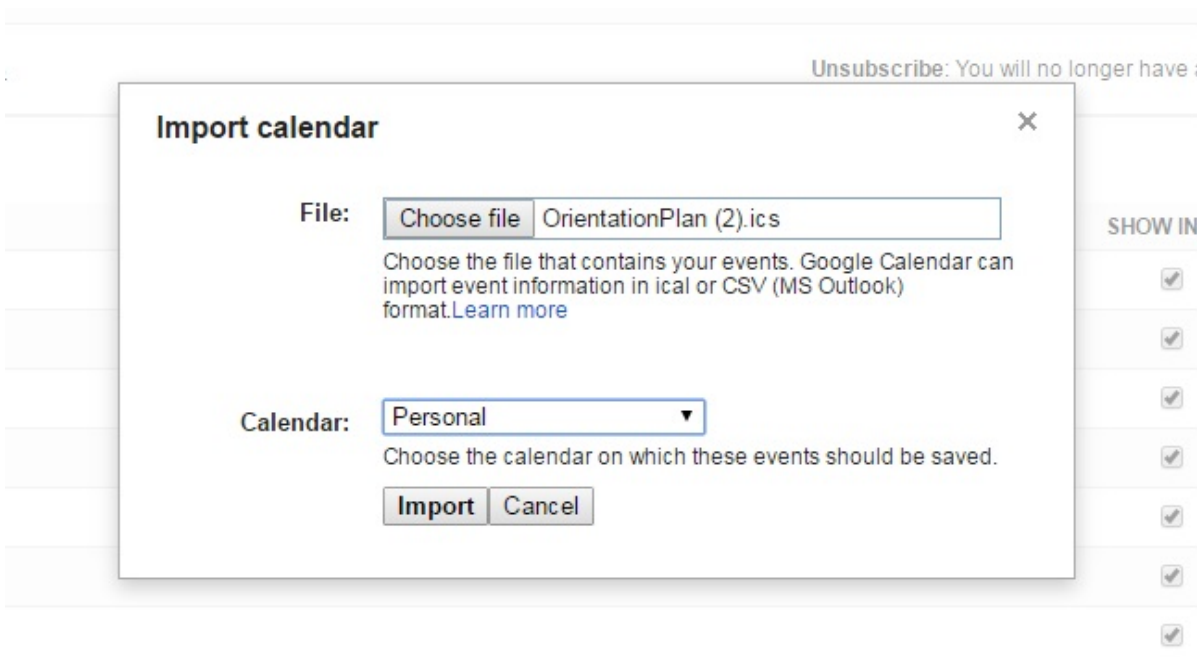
Unsubscribe: You will no longer have a

Import calendar

×

SHOW IN

File: Choose file OrientationPlan (2).ics

Choose the file that contains your events. Google Calendar can import event information in ical or CSV (MS Outlook) format.Learn more

Calendar: Personal ▼

Choose the calendar on which these events should be saved.

Import Cancel